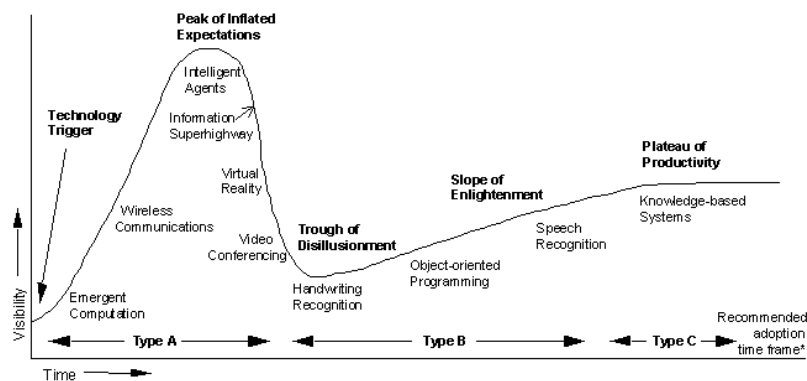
Peak of Inflated Expectations

Technology Trigger

Intelligent Agents

Information Superhighway

Virtual Reality

Wireless Communications

Video Conferencing

Trough of Disillusionment

Slope of Enlightenment

Plateau of Productivity

Knowledge-based Systems

Speech Recognition

Object-oriented Programming

Handwriting Recognition

Emergent Computation

Visibility

Type A

Type B

Type C

Recommended adoption time frame*

Time